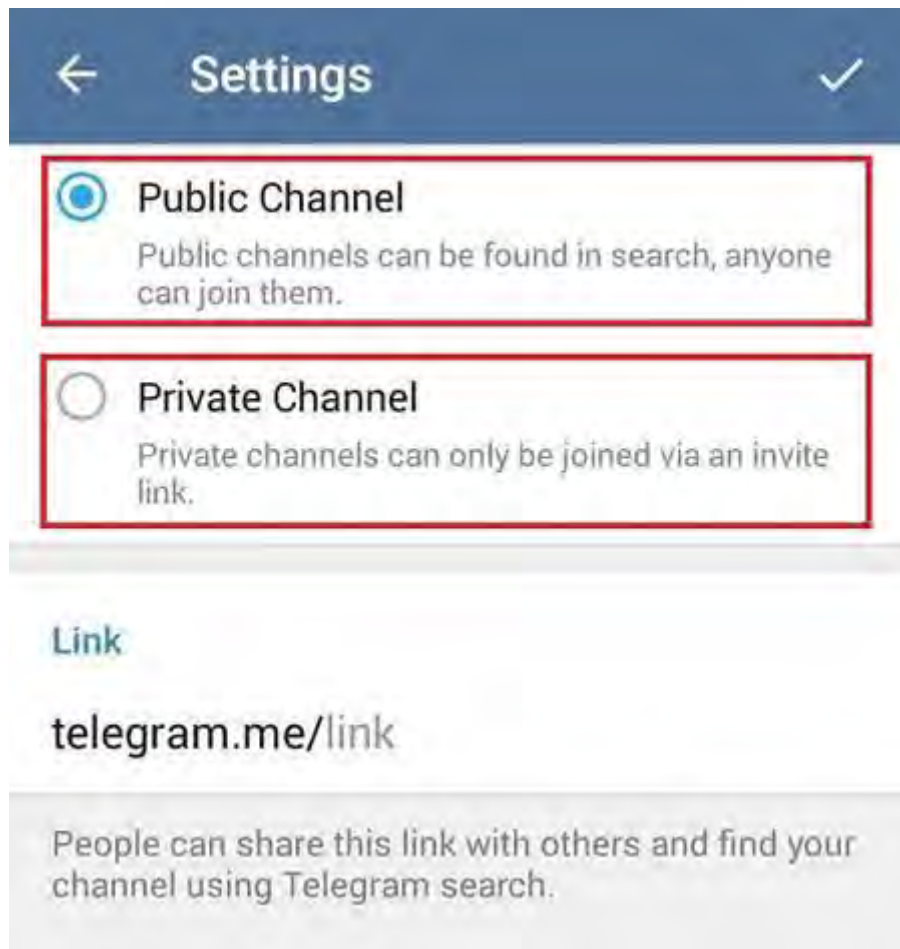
Settings

Public Channel
Public channels can be found in search, anyone can join them.

Private Channel
Private channels can only be joined via an invite link.

Link

telegram.me/link

People can share this link with others and find your channel using Telegram search.